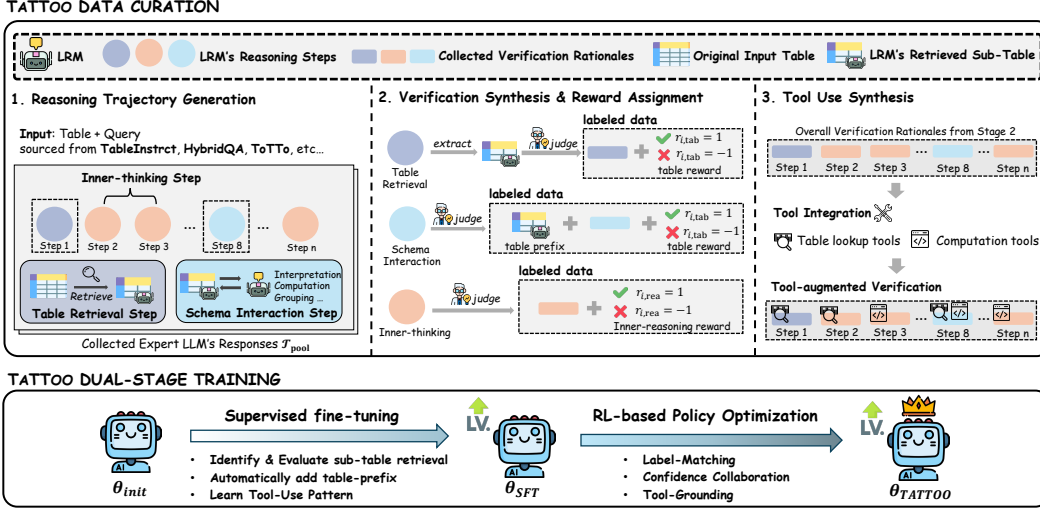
TATTOO DATA CURATION

LRM LRM's Reasoning Steps Collected Verification Rationales Original Input Table LRM's Retrieved Sub-Table

1. Reasoning Trajectory Generation

Input: Table + Query sourced from TableInstrct, HybridQA, ToTTo, etc...

Inner-thinking Step

Step 1 Step 2 Step 3 Step 8 ... Step n

Retrieve

Table Retrieval Step

Interpretation Computation Grouping ...

Schema Interaction Step

Collected Expert LLM's Responses $\mathcal{T}_{\text{pool}}$

2. Verification Synthesis & Reward Assignment

Table Retrieval extract judge labeled data $r_{i,\text{tab}} = 1$ $r_{i,\text{tab}} = -1$ table reward

labeled data

Schema Interaction judge table prefix $r_{i,\text{tab}} = 1$ $r_{i,\text{tab}} = -1$ table reward

labeled data

Inner-thinking judge $r_{i,\text{rea}} = 1$ $r_{i,\text{rea}} = -1$ Inner-reasoning reward

3. Tool Use Synthesis

Overall Verification Rationales from Stage 2

Step 1 Step 2 Step 3 ... Step 8 ... Step n

Tool Integration

Table lookup tools Computation tools

Tool-augmented Verification

Step 1 Step 2 Step 3 ... Step 8 ... Step n

TATTOO DUAL-STAGE TRAINING

$\theta_{init}$

Supervised fine-tuning

• Identify & Evaluate sub-table retrieval
• Automatically add table-prefix
• Learn Tool-Use Pattern

LV.

$\theta_{SFT}$

RL-based Policy Optimization

• Label-Matching
• Confidence Collaboration
• Tool-Grounding

LV.

$\theta_{TATTOO}$